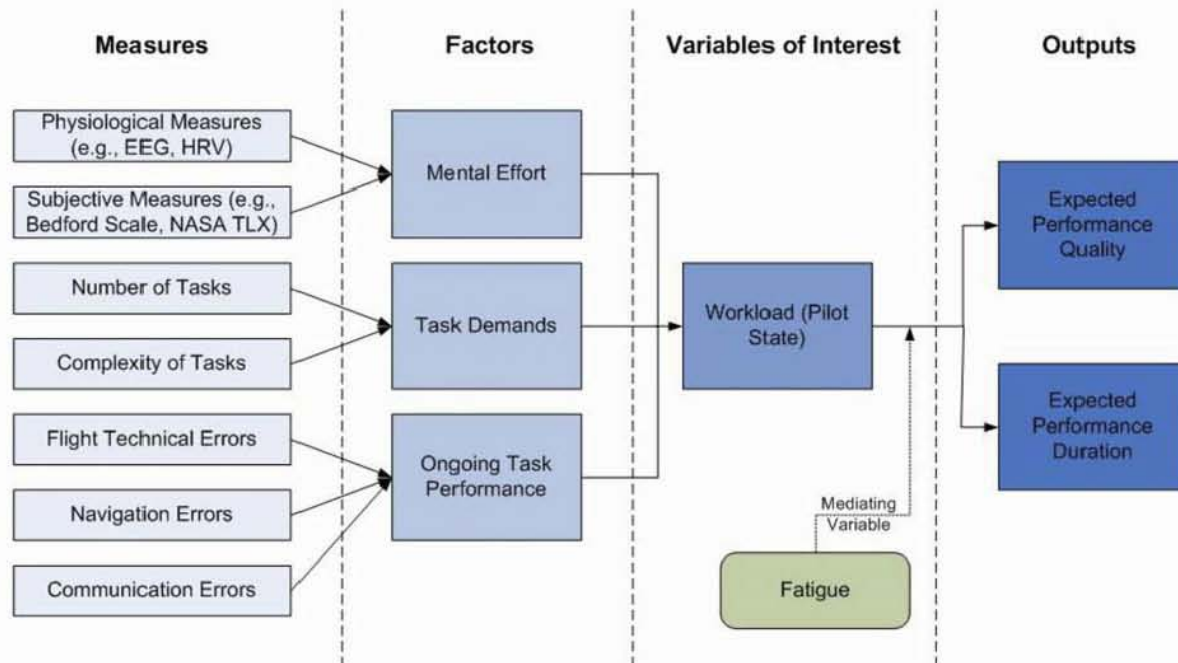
Measures

Physiological Measures (e.g., EEG, HRV)

Subjective Measures (e.g., Bedford Scale, NASA TLX)

Number of Tasks

Complexity of Tasks

Flight Technical Errors

Navigation Errors

Communication Errors

Factors

Mental Effort

Task Demands

Ongoing Task Performance

Variables of Interest

Workload (Pilot State)

Mediating Variable

Fatigue

Outputs

Expected Performance Quality

Expected Performance Duration